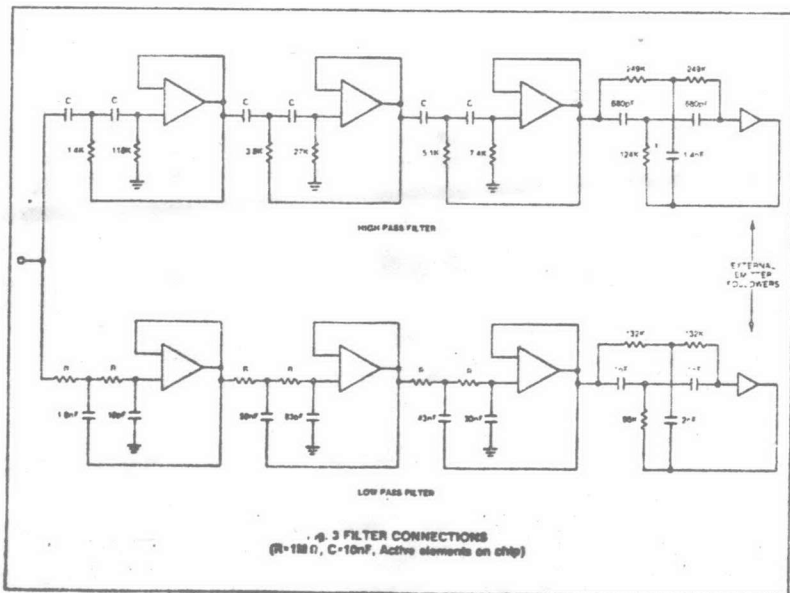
C C 1.6K 118K C C 3.8K 27K C C 5.1K 7.4K 249K 249K 680pF 680pF 124K 1.4nF

HIGH PASS FILTER

EXTERNAL EMITTER FOLLOWERS

R R 1.6nF 18pF R R 58nF 83pF R R 43nF 30nF 132K 132K 1nF 1nF 56K 2nF

LOW PASS FILTER

. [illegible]g. 3 FILTER CONNECTIONS (R=1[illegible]Ω, C=10nF, Active elements on chip)